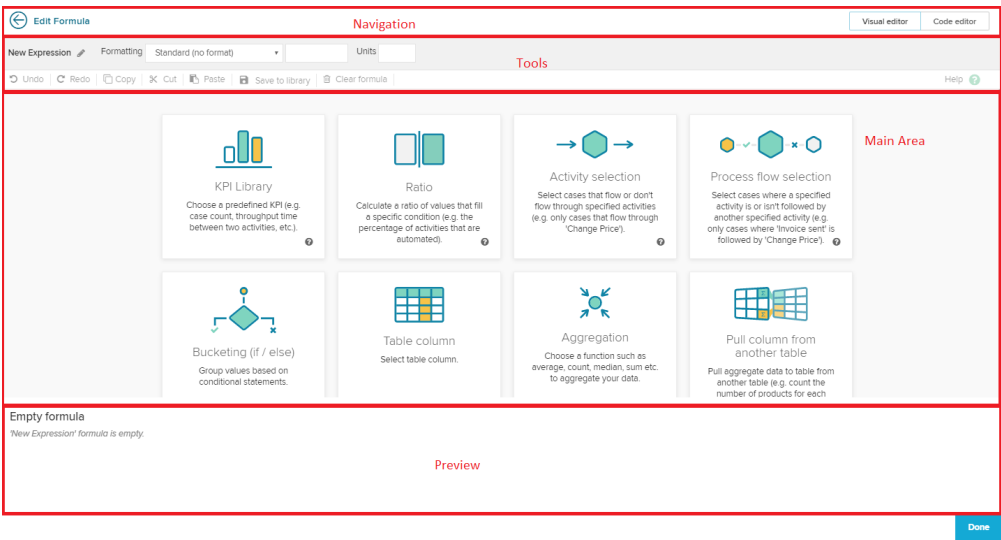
Edit Formula

Navigation

Visual editor | Code editor

New Expression

Formatting Standard (no format)

Units

Tools

Undo | Redo | Copy | Cut | Paste | Save to library | Clear formula

Help

Main Area

KPI Library
Choose a predefined KPI (e.g. case count, throughput time between two activities, etc.).

Ratio
Calculate a ratio of values that fill a specific condition (e.g. the percentage of activities that are automated).

Activity selection
Select cases that flow or don't flow through specified activities (e.g. only cases that flow through 'Change Price').

Process flow selection
Select cases where a specified activity is or isn't followed by another specified activity (e.g. only cases where 'Invoice sent' is followed by 'Change Price').

Bucketing (if / else)
Group values based on conditional statements.

Table column
Select table column.

Aggregation
Choose a function such as average, count, median, sum etc. to aggregate your data.

Pull column from another table
Pull aggregate data to table from another table (e.g. count the number of products for each

Empty formula
'New Expression' formula is empty.

Preview

Done